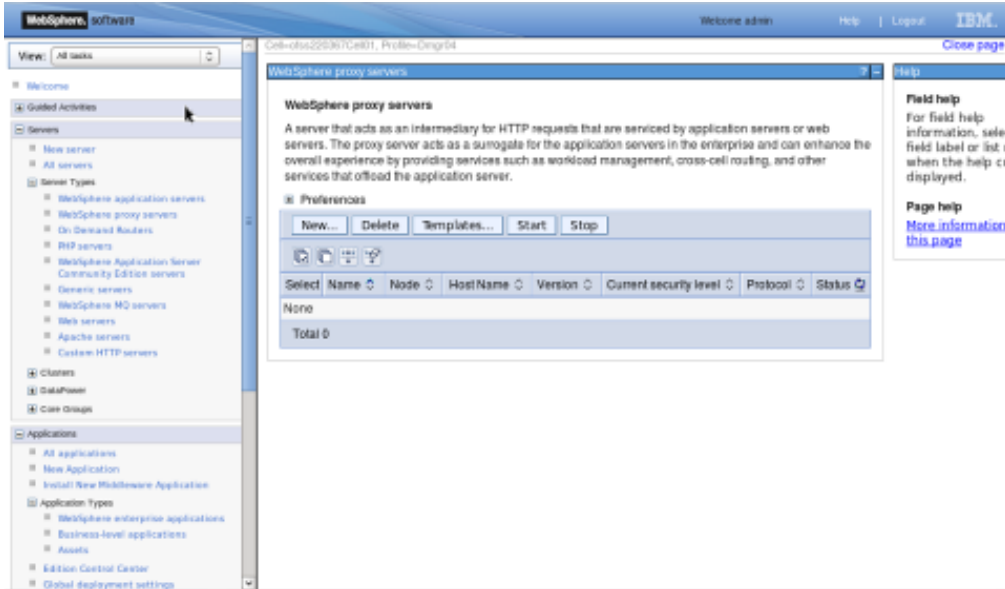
WebSphere. software

Welcome admin | Help | Logout IBM.

View: All tasks

Welcome

Guided Activities

Servers

New server

All servers

Server Types

WebSphere application servers

WebSphere proxy servers

On Demand Routers

PHP servers

WebSphere Application Server Community Edition servers

Generic servers

WebSphere MQ servers

Web servers

Apache servers

Custom HTTP servers

Clusters

DataPower

Core Groups

Applications

All applications

New Application

Install New Middleware Application

Application Types

WebSphere enterprise applications

Business-level applications

Assets

Edition Control Center

Global deployment settings

Cell=ofss220367Cell01, Profile=Dmgr04

Close page

WebSphere proxy servers

? -

WebSphere proxy servers

A server that acts as an intermediary for HTTP requests that are serviced by application servers or web servers. The proxy server acts as a surrogate for the application servers in the enterprise and can enhance the overall experience by providing services such as workload management, cross-cell routing, and other services that offload the application server.

Preferences

New... | Delete | Templates... | Start | Stop

| Select | Name | Node | Host Name | Version | Current security level | Protocol | Status |
|---|---|---|---|---|---|---|---|
| None | | | | | | | |
| Total 0 | | | | | | | |

Help

Field help

For field help information, sele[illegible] field label or list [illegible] when the help c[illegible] displayed.

Page help

More information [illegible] this page